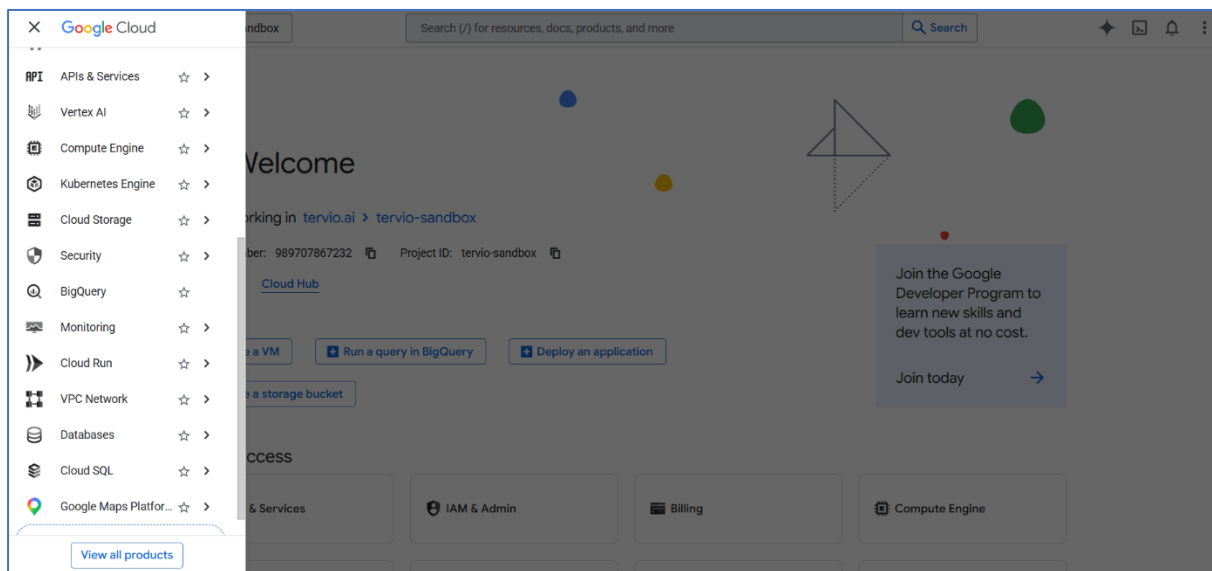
Google Cloud

API APIs & Services
Vertex AI
Compute Engine
Kubernetes Engine
Cloud Storage
Security
BigQuery
Monitoring
Cloud Run
VPC Network
Databases
Cloud SQL
Google Maps Platfor...

View all products

ndbox

Search (/) for resources, docs, products, and more

Search

Welcome

orking in tervio.ai > tervio-sandbox

ber: 989707867232 Project ID: tervio-sandbox

Cloud Hub

e a VM

Run a query in BigQuery

Deploy an application

e a storage bucket

ccess

& Services

IAM & Admin

Billing

Compute Engine

Join the Google Developer Program to learn new skills and dev tools at no cost.

Join today